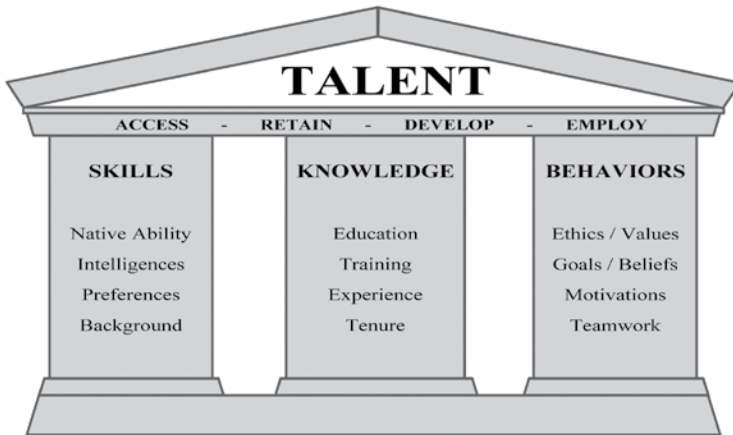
TALENT

ACCESS - RETAIN - DEVELOP - EMPLOY

SKILLS

Native Ability
Intelligences
Preferences
Background

KNOWLEDGE

Education
Training
Experience
Tenure

BEHAVIORS

Ethics / Values
Goals / Beliefs
Motivations
Teamwork